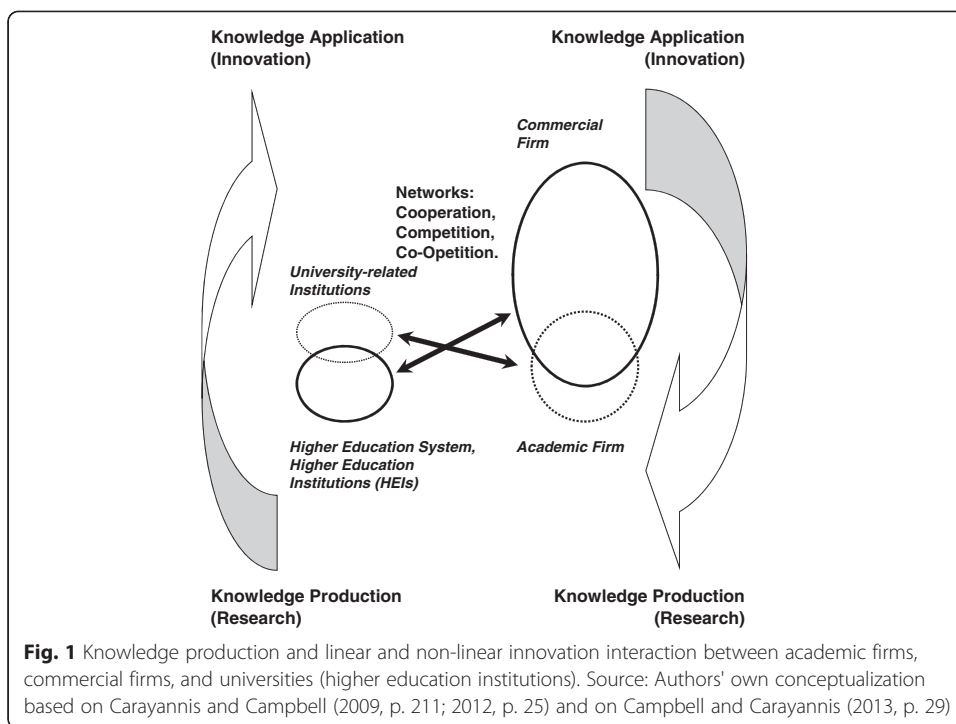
Knowledge Application (Innovation)

Knowledge Application (Innovation)

Commercial Firm

Networks: Cooperation, Competition, Co-Opetition.

University-related Institutions

Higher Education System, Higher Education Institutions (HEIs)

Academic Firm

Knowledge Production (Research)

Knowledge Production (Research)

**Fig. 1** Knowledge production and linear and non-linear innovation interaction between academic firms, commercial firms, and universities (higher education institutions). Source: Authors' own conceptualization based on Carayannis and Campbell (2009, p. 211; 2012, p. 25) and on Campbell and Carayannis (2013, p. 29)